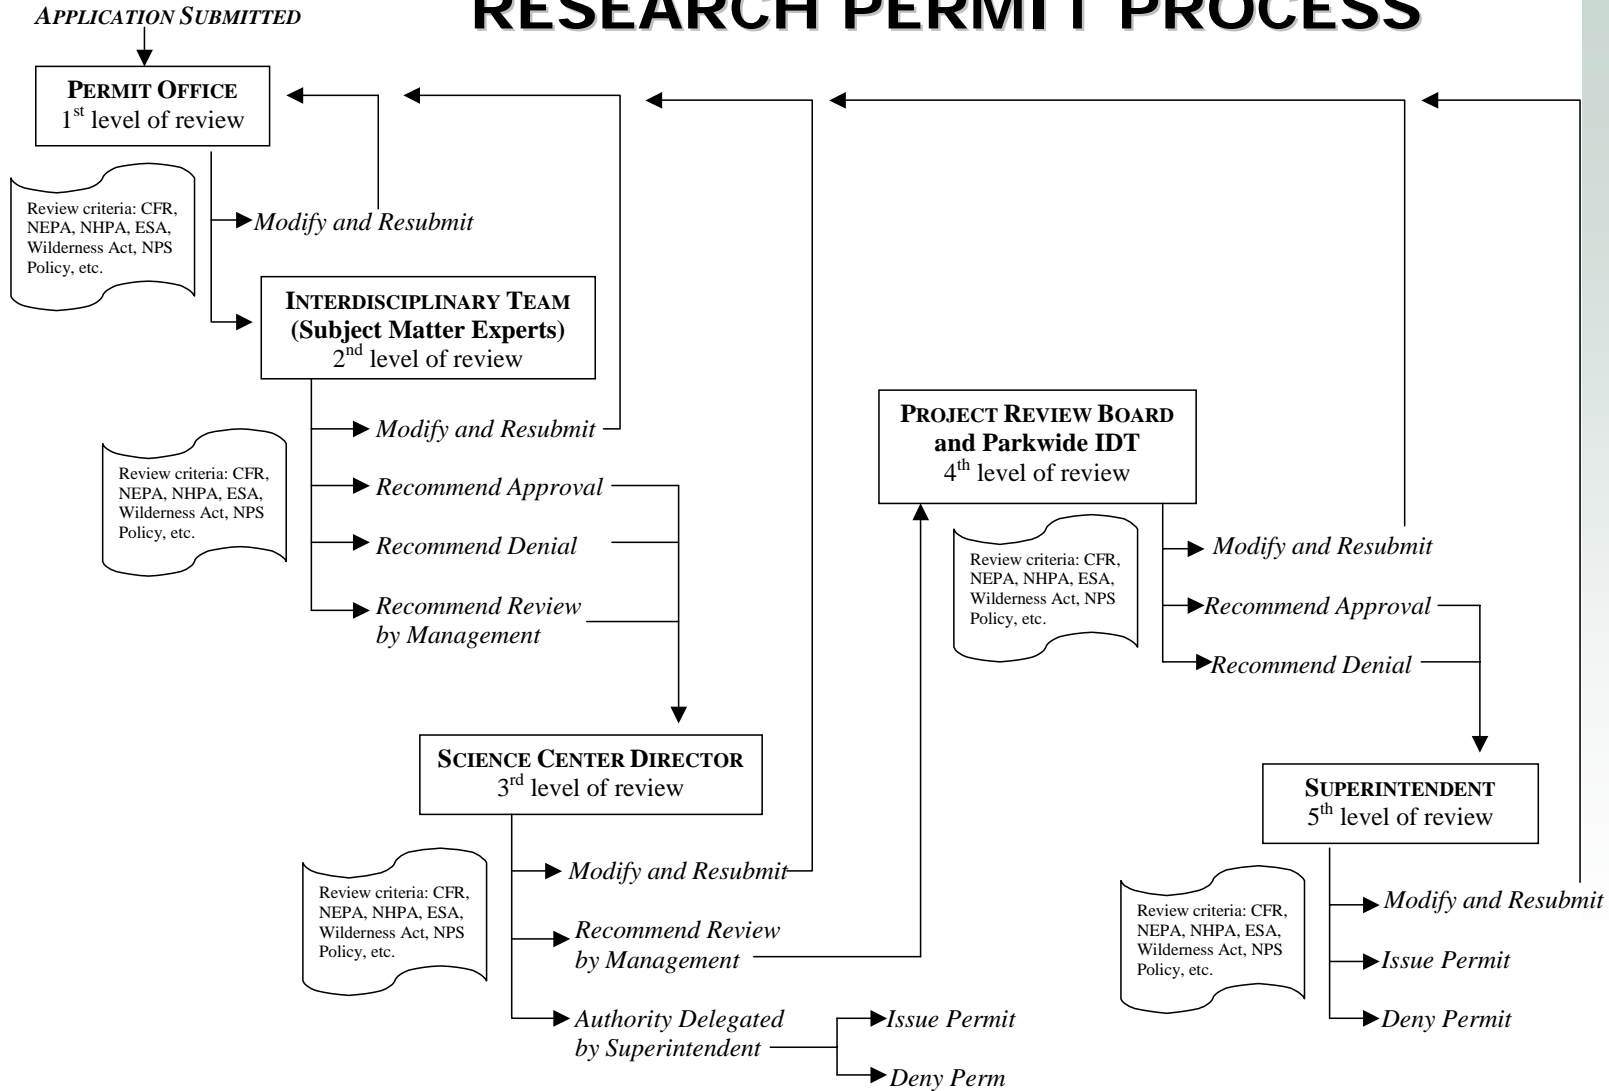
APPLICATION SUBMITTED

RESEARCH PERMIT PROCESS

PERMIT OFFICE
1$^{st}$ level of review

Review criteria: CFR, NEPA, NHPA, ESA, Wilderness Act, NPS Policy, etc.

Modify and Resubmit

INTERDISCIPLINARY TEAM (Subject Matter Experts)
2$^{nd}$ level of review

Review criteria: CFR, NEPA, NHPA, ESA, Wilderness Act, NPS Policy, etc.

Modify and Resubmit
Recommend Approval
Recommend Denial
Recommend Review by Management

SCIENCE CENTER DIRECTOR
3$^{rd}$ level of review

Review criteria: CFR, NEPA, NHPA, ESA, Wilderness Act, NPS Policy, etc.

Modify and Resubmit
Recommend Review by Management
Authority Delegated by Superintendent
Issue Permit
Deny Perm

PROJECT REVIEW BOARD and Parkwide IDT
4$^{th}$ level of review

Review criteria: CFR, NEPA, NHPA, ESA, Wilderness Act, NPS Policy, etc.

Modify and Resubmit
Recommend Approval
Recommend Denial

SUPERINTENDENT
5$^{th}$ level of review

Review criteria: CFR, NEPA, NHPA, ESA, Wilderness Act, NPS Policy, etc.

Modify and Resubmit
Issue Permit
Deny Permit